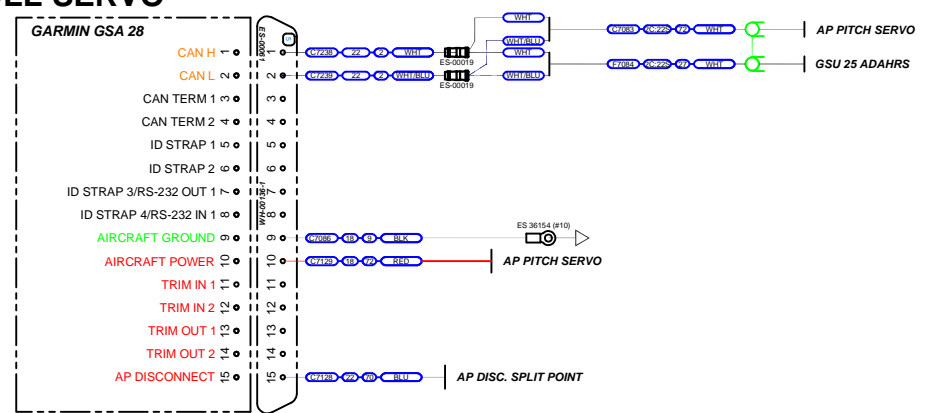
LE SERVO

GARMIN GSA 28

CAN H 1
CAN L 2
CAN TERM 1 3
CAN TERM 2 4
ID STRAP 1 5
ID STRAP 2 6
ID STRAP 3/RS-232 OUT 1 7
ID STRAP 4/RS-232 IN 1 8
AIRCRAFT GROUND 9
AIRCRAFT POWER 10
TRIM IN 1 11
TRIM IN 2 12
TRIM OUT 1 13
TRIM OUT 2 14
AP DISCONNECT 15

P0001-S3
WH-00106-1

1 2 3 4 5 6 7 8 9 10 11 12 13 14 15

C7238 22 2 WHT
C7239 22 2 WHT/BLU
ES-00019
ES-00019
WHT
WHT/BLU
WHT
WHT/BLU
C7086 2C22S 72 WHT
F7084 2C22S 27 WHT
AP PITCH SERVO
GSU 25 ADAHRS

C7086 18 9 BLK
ES 36154 (#10)
C7129 18 72 RED
AP PITCH SERVO
C7128 22 70 BLU
AP DISC. SPLIT POINT